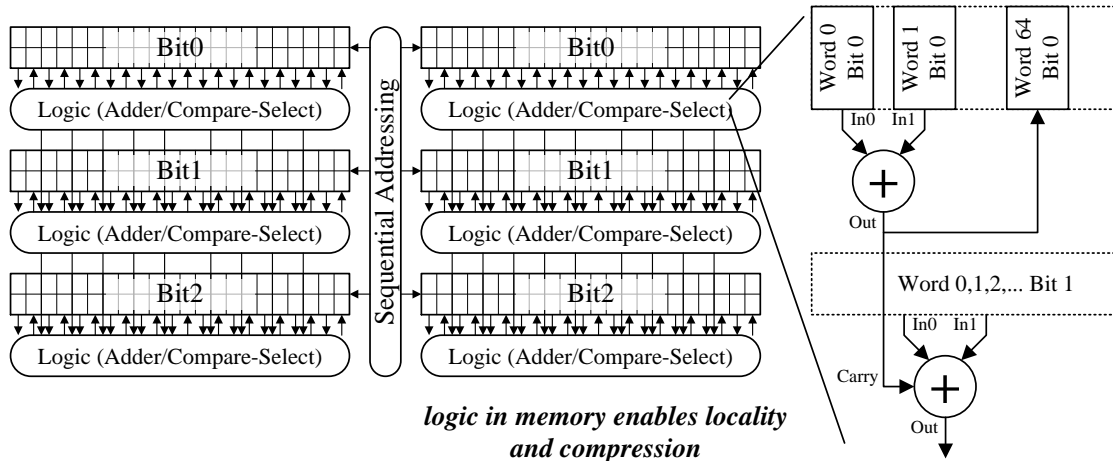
Bit0
Logic (Adder/Compare-Select)
Bit1
Logic (Adder/Compare-Select)
Bit2
Logic (Adder/Compare-Select)

Sequential Addressing

Bit0
Logic (Adder/Compare-Select)
Bit1
Logic (Adder/Compare-Select)
Bit2
Logic (Adder/Compare-Select)

Word 0 Bit 0
Word 1 Bit 0
Word 64 Bit 0
In0
In1
+
Out
Word 0,1,2,... Bit 1
In0
In1
Carry
+
Out

logic in memory enables locality and compression